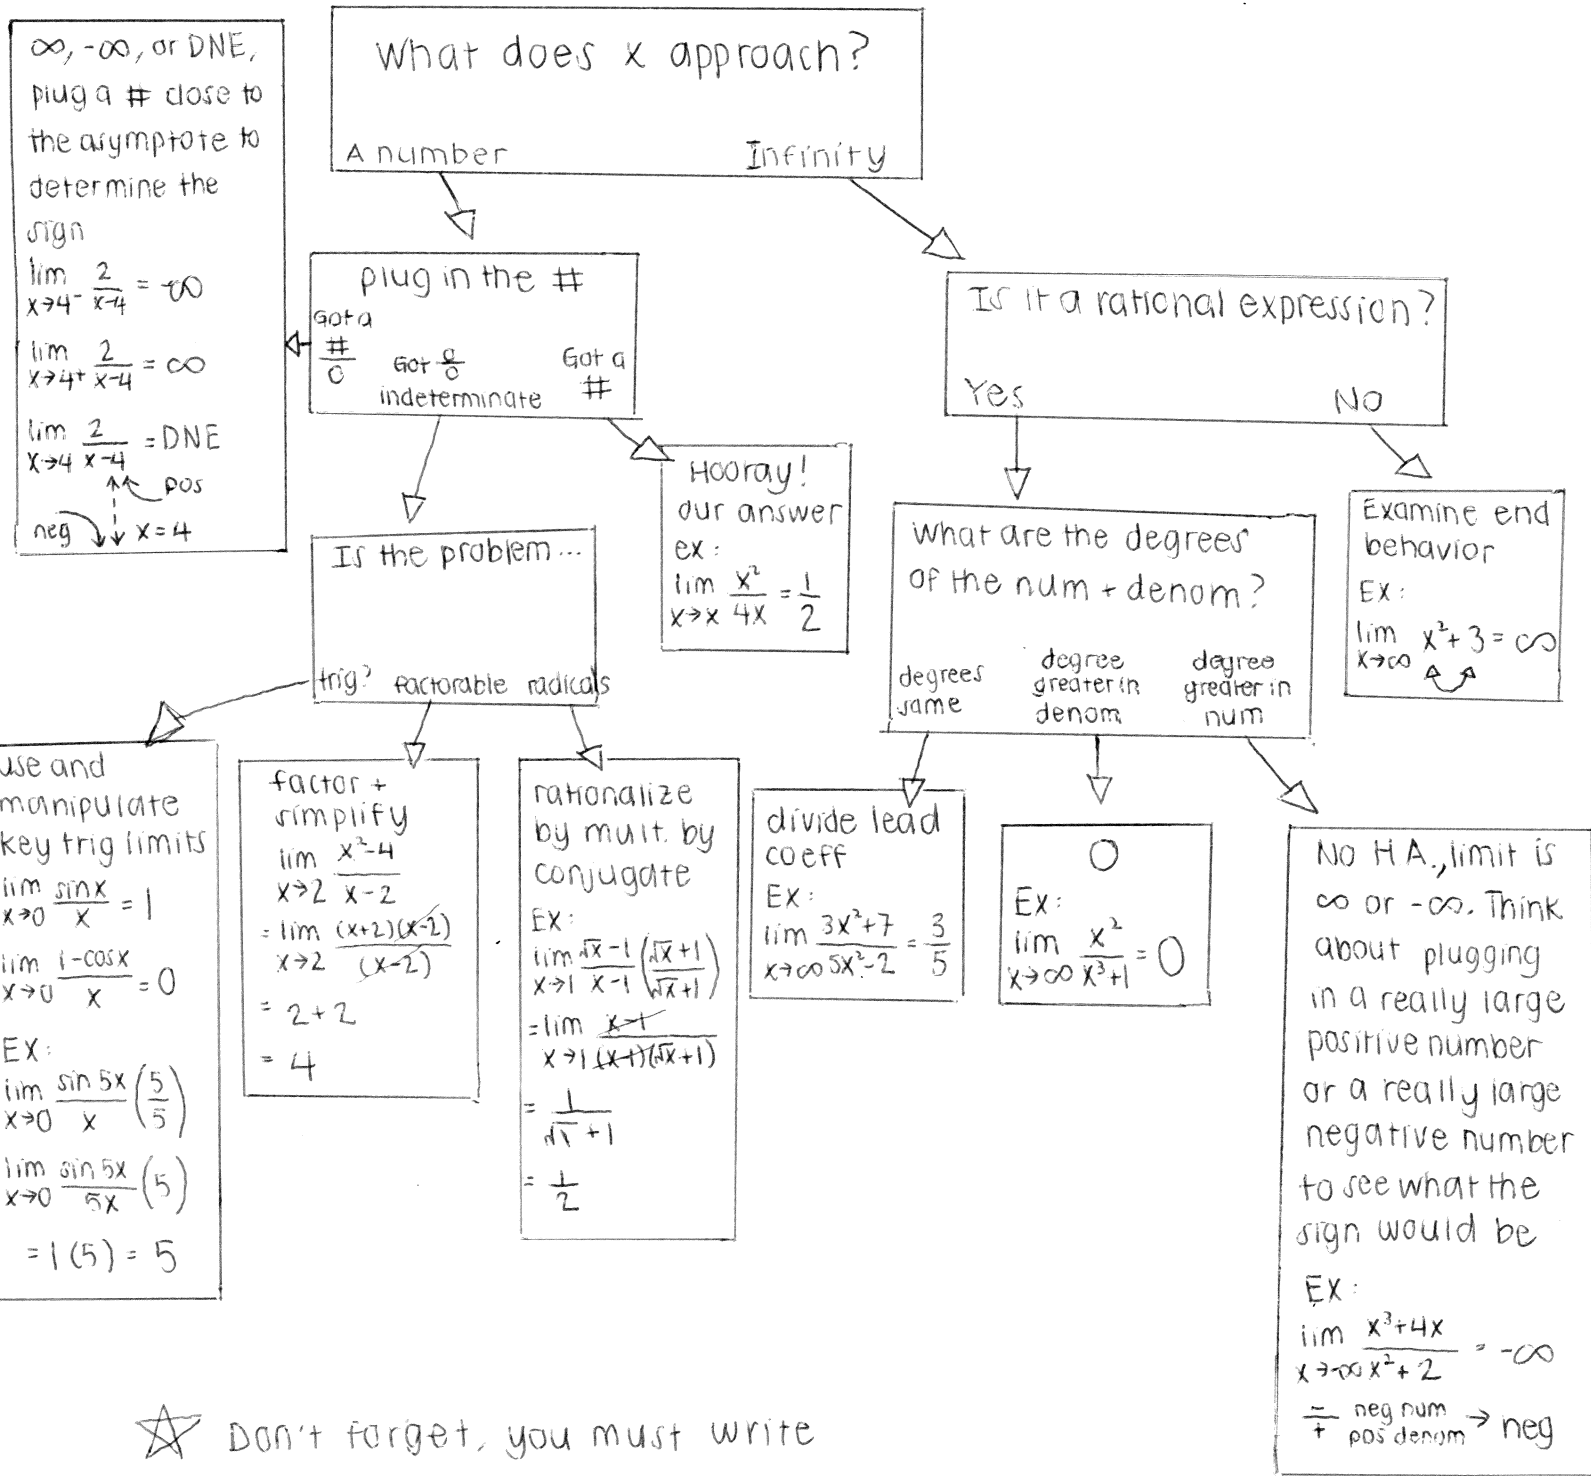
What does x approach?

A number Infinity

plug in the #

Got a $\frac{\#}{0}$ Got $\frac{0}{0}$ indeterminate Got a #

$\infty$, $-\infty$, or DNE, plug a # close to the asymptote to determine the sign

$\lim_{x\to 4^-} \frac{2}{x-4} = -\infty$

$\lim_{x\to 4^+} \frac{2}{x-4} = \infty$

$\lim_{x\to 4} \frac{2}{x-4} = DNE$

pos

neg $x=4$

Hooray! our answer

ex: $\lim_{x\to x} \frac{x^2}{4x} = \frac{1}{2}$

Is the problem...

trig? factorable radicals

use and manipulate key trig limits

$\lim_{x\to 0} \frac{\sin x}{x} = 1$

$\lim_{x\to 0} \frac{1-\cos x}{x} = 0$

EX:

$\lim_{x\to 0} \frac{\sin 5x}{x}\left(\frac{5}{5}\right)$

$\lim_{x\to 0} \frac{\sin 5x}{5x}(5)$

$=1(5)=5$

factor + simplify

$\lim_{x\to 2} \frac{x^2-4}{x-2}$

$=\lim_{x\to 2} \frac{(x+2)(x-2)}{(x-2)}$

$=2+2$

$=4$

rationalize by mult. by conjugate

EX:

$\lim_{x\to 1} \frac{\sqrt{x}-1}{x-1}\left(\frac{\sqrt{x}+1}{\sqrt{x}+1}\right)$

$=\lim_{x\to 1} \frac{x-1}{(x-1)(\sqrt{x}+1)}$

$=\frac{1}{\sqrt{1}+1}$

$=\frac{1}{2}$

Is it a rational expression?

Yes No

Examine end behavior

Ex: $\lim_{x\to\infty} x^2+3=\infty$

What are the degrees of the num + denom?

degrees same degree greater in denom degree greater in num

divide lead coeff

Ex: $\lim_{x\to\infty} \frac{3x^2+7}{5x^2-2} = \frac{3}{5}$

0

Ex: $\lim_{x\to\infty} \frac{x^2}{x^3+1} = 0$

No H.A., limit is $\infty$ or $-\infty$. Think about plugging in a really large positive number or a really large negative number to see what the sign would be

EX: $\lim_{x\to -\infty} \frac{x^3+4x}{x^2+2} = -\infty$

$\frac{-}{+}$ $\frac{\text{neg num}}{\text{pos denom}}$ → neg

Don't forget, you must write